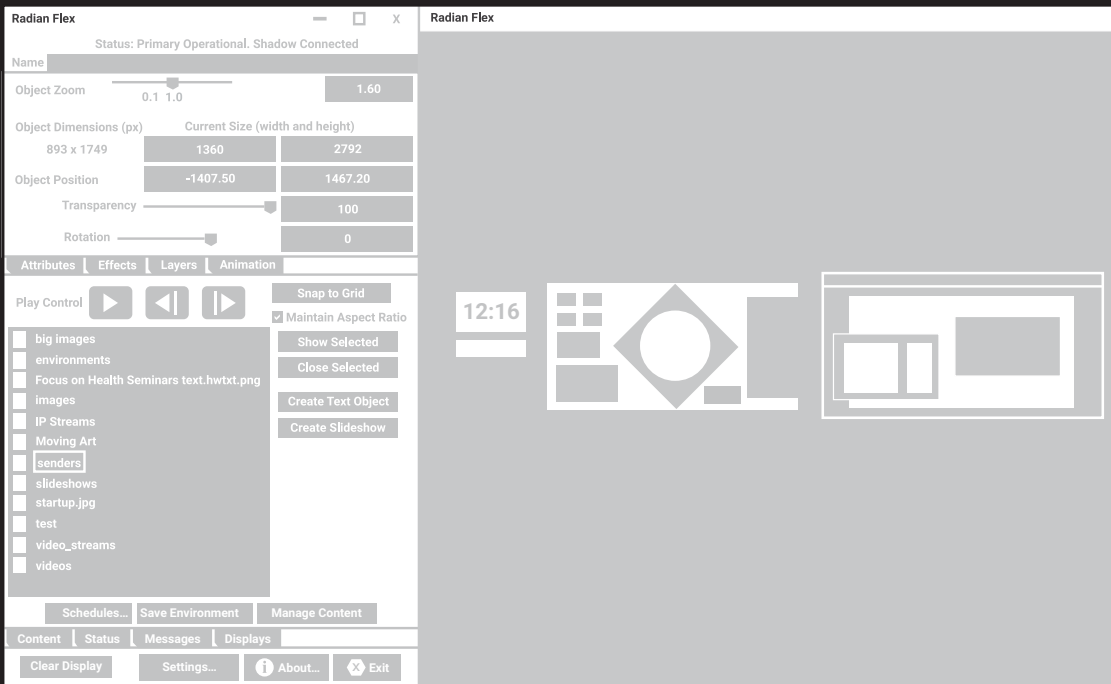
Radian Flex
X
Status: Primary Operational. Shadow Connected
Name
Object Zoom
0.1 1.0
1.60
Object Dimensions (px)
Current Size (width and height)
893 x 1749
1360
2792
Object Position
-1407.50
1467.20
Transparency
100
Rotation
0
Attributes
Effects
Layers
Animation
Play Control
Snap to Grid
Maintain Aspect Ratio
big images
environments
Focus on Health Seminars text.hwtxt.png
images
IP Streams
Moving Art
senders
slideshows
startup.jpg
test
video_streams
videos
Show Selected
Close Selected
Create Text Object
Create Slideshow
Schedules...
Save Environment
Manage Content
Content
Status
Messages
Displays
Clear Display
Settings...
About...
Exit

Radian Flex
12:16